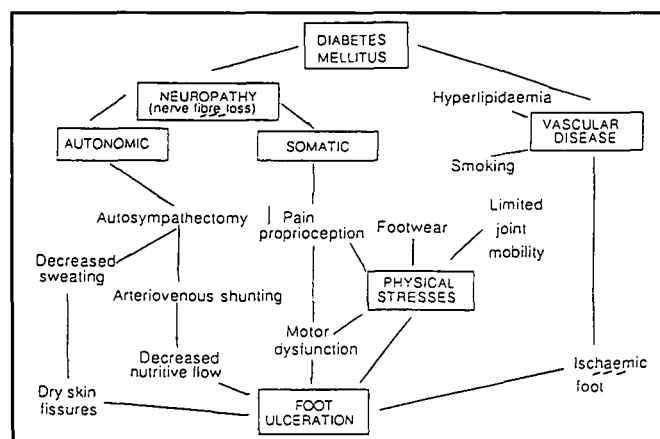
DIABETES MELLITUS

NEUROPATHY (nerve fibre loss)

AUTONOMIC

SOMATIC

Hyperlipidaemia

VASCULAR DISEASE

Smoking

Autosympathectomy

Pain proprioception

Footwear

Limited joint mobility

Decreased sweating

Arteriovenous shunting

PHYSICAL STRESSES

Motor dysfunction

Decreased nutritive flow

Dry skin fissures

FOOT ULCERATION

Ischaemic foot